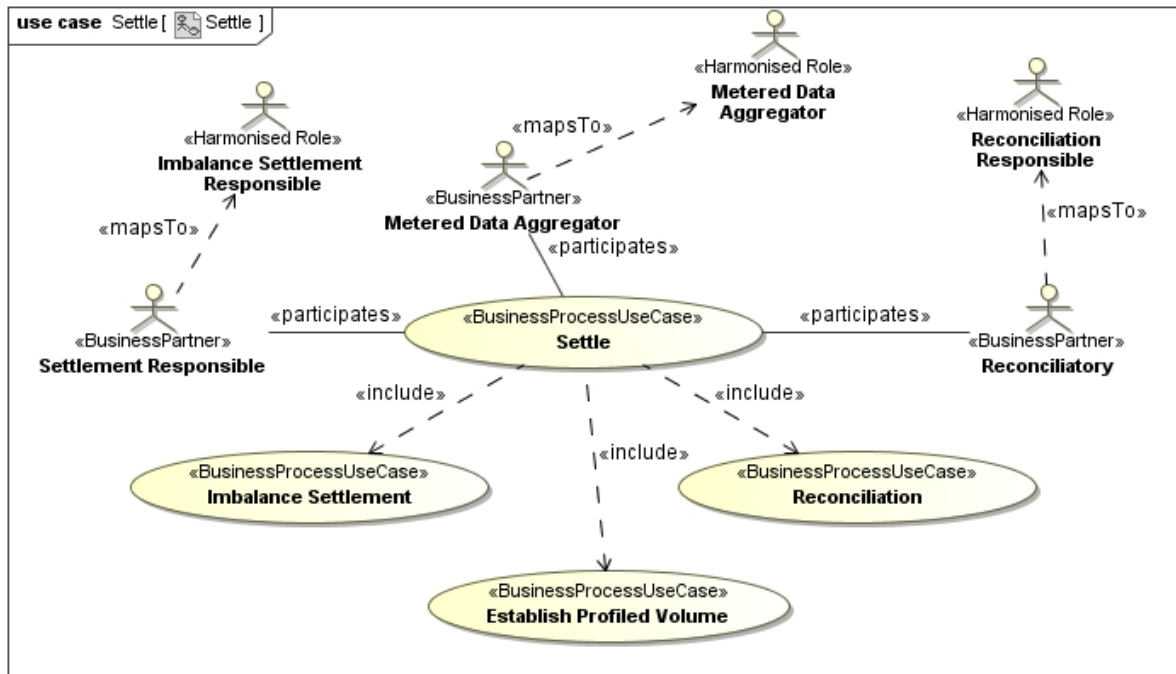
use case Settle [ Settle ]

«Harmonised Role»
Metered Data Aggregator

«Harmonised Role»
Imbalance Settlement Responsible

«mapsTo»

«Harmonised Role»
Reconciliation Responsible

«BusinessPartner»
Metered Data Aggregator

«mapsTo»

«participates»

«mapsTo»

«BusinessPartner»
Settlement Responsible

«participates»

«BusinessProcessUseCase»
Settle

«participates»

«BusinessPartner»
Reconciliatory

«include»

«include»

«include»

«BusinessProcessUseCase»
Imbalance Settlement

«BusinessProcessUseCase»
Reconciliation

«BusinessProcessUseCase»
Establish Profiled Volume